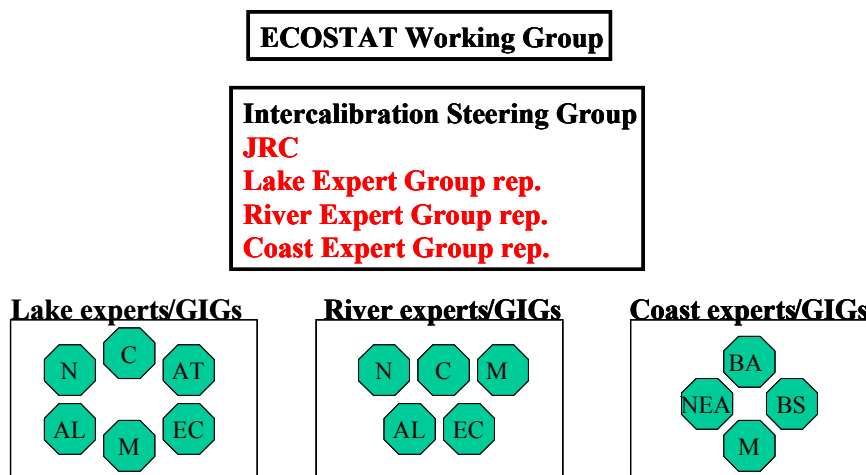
ECOSTAT Working Group

Intercalibration Steering Group
JRC
Lake Expert Group rep.
River Expert Group rep.
Coast Expert Group rep.

Lake experts/GIGs
N C AT
AL M EC

River experts/GIGs
N C M
AL EC

Coast experts/GIGs
BA
NEA BS
M